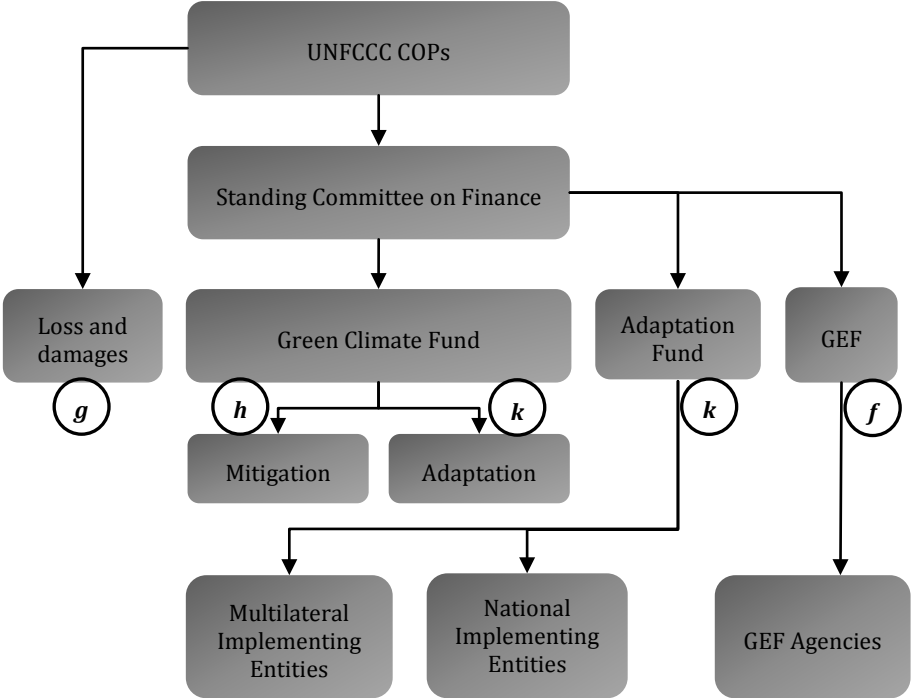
UNFCCC COPs

Standing Committee on Finance

Loss and damages

g

Green Climate Fund

Adaptation Fund

GEF

h

k

k

f

Mitigation

Adaptation

Multilateral Implementing Entities

National Implementing Entities

GEF Agencies